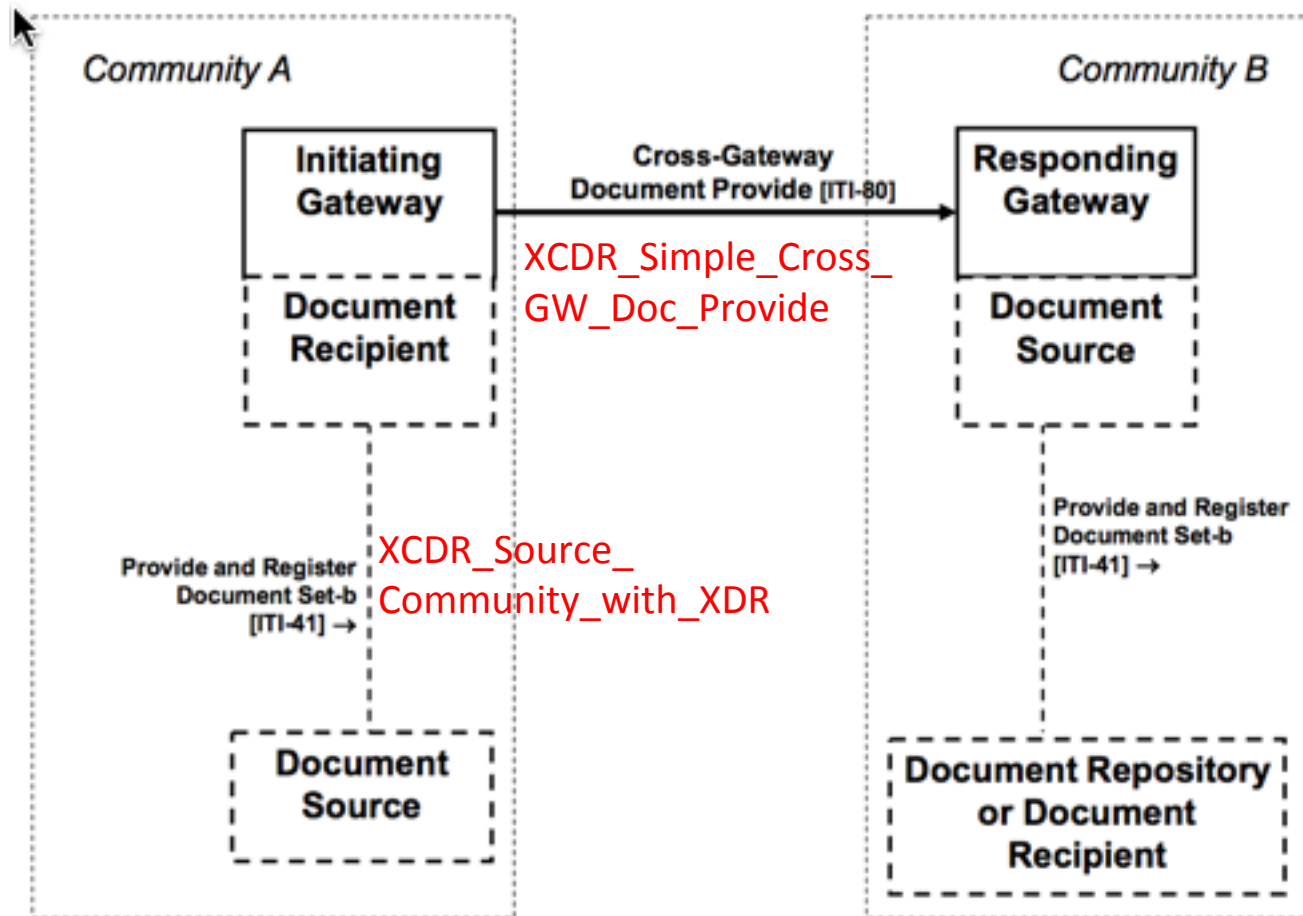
Community A

Community B

Initiating Gateway

Cross-Gateway Document Provide [ITI-80]

Responding Gateway

XCDR_Simple_Cross_GW_Doc_Provide

Document Recipient

Document Source

Provide and Register Document Set-b [ITI-41] →

XCDR_Source_Community_with_XDR

Provide and Register Document Set-b [ITI-41] →

Document Source

Document Repository or Document Recipient